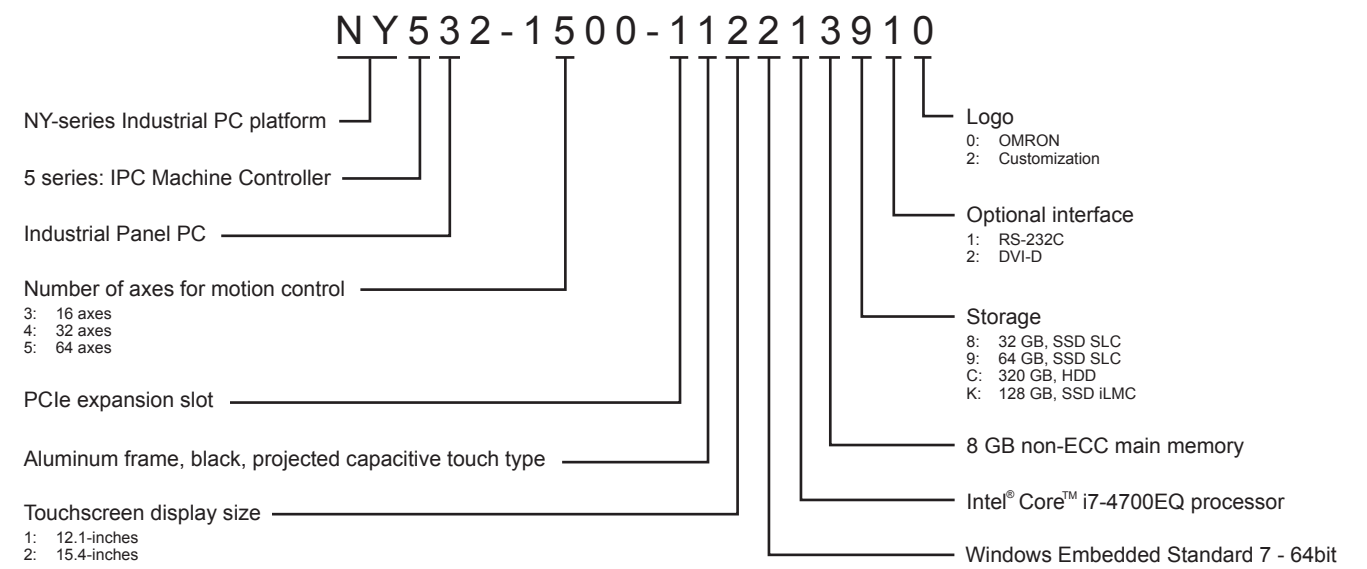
NY532-1500-1122139 10

NY-series Industrial PC platform

5 series: IPC Machine Controller

Industrial Panel PC

Number of axes for motion control
3: 16 axes
4: 32 axes
5: 64 axes

PCIe expansion slot

Aluminum frame, black, projected capacitive touch type

Touchscreen display size
1: 12.1-inches
2: 15.4-inches

Logo
0: OMRON
2: Customization

Optional interface
1: RS-232C
2: DVI-D

Storage
8: 32 GB, SSD SLC
9: 64 GB, SSD SLC
C: 320 GB, HDD
K: 128 GB, SSD iLMC

8 GB non-ECC main memory

Intel® Core™ i7-4700EQ processor

Windows Embedded Standard 7 - 64bit